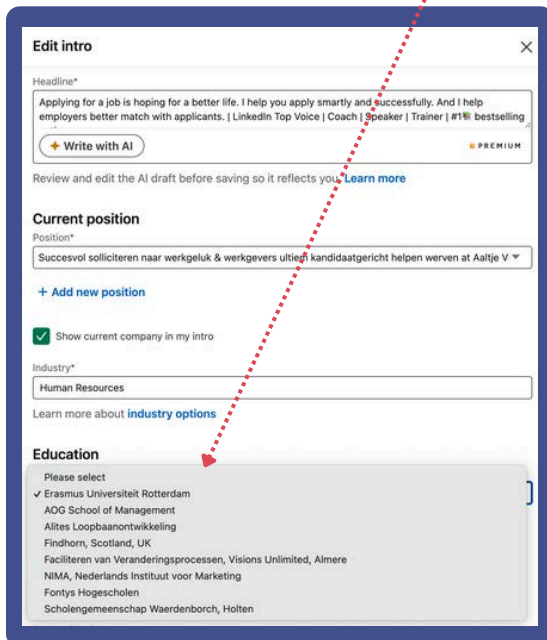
Edit intro

×

Headline*

Applying for a job is hoping for a better life. I help you apply smartly and successfully. And I help employers better match with applicants. | LinkedIn Top Voice | Coach | Speaker | Trainer | #1 bestselling

Write with AI

PREMIUM

Review and edit the AI draft before saving so it reflects you. Learn more

Current position

Position*

Succesvol solliciteren naar werkgeluk & werkgevers uitleg kandidaatgericht helpen werven at Aaltje V

+ Add new position

Show current company in my intro

Industry*

Human Resources

Learn more about industry options

Education

Please select
✓ Erasmus Universiteit Rotterdam
AOG School of Management
Alites Loopbaanontwikkeling
Findhorn, Scotland, UK
Faciliteren van Veranderingsprocessen, Visions Unlimited, Almere
NIMA, Nederlands Instituut voor Marketing
Fontys Hogescholen
Scholengemeenschap Waerdenborch, Holten